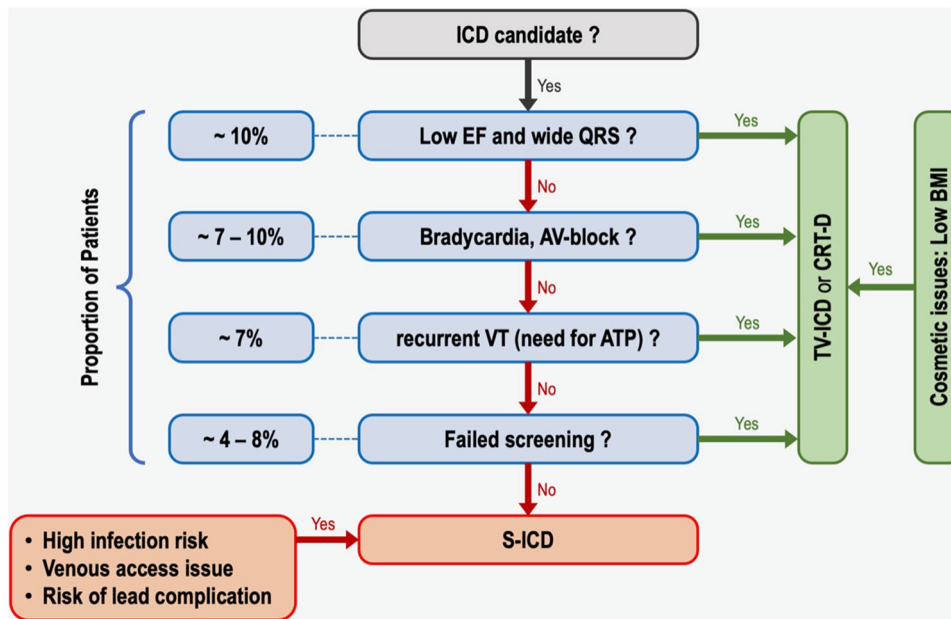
ICD candidate ?

Yes

Proportion of Patients

~ 10%

Low EF and wide QRS ?

Yes

No

~ 7 – 10%

Bradycardia, AV-block ?

Yes

No

~ 7%

recurrent VT (need for ATP) ?

Yes

No

~ 4 – 8%

Failed screening ?

Yes

No

TV-ICD or CRT-D

Yes

Cosmetic issues: Low BMI

• High infection risk
• Venous access issue
• Risk of lead complication

Yes

S-ICD